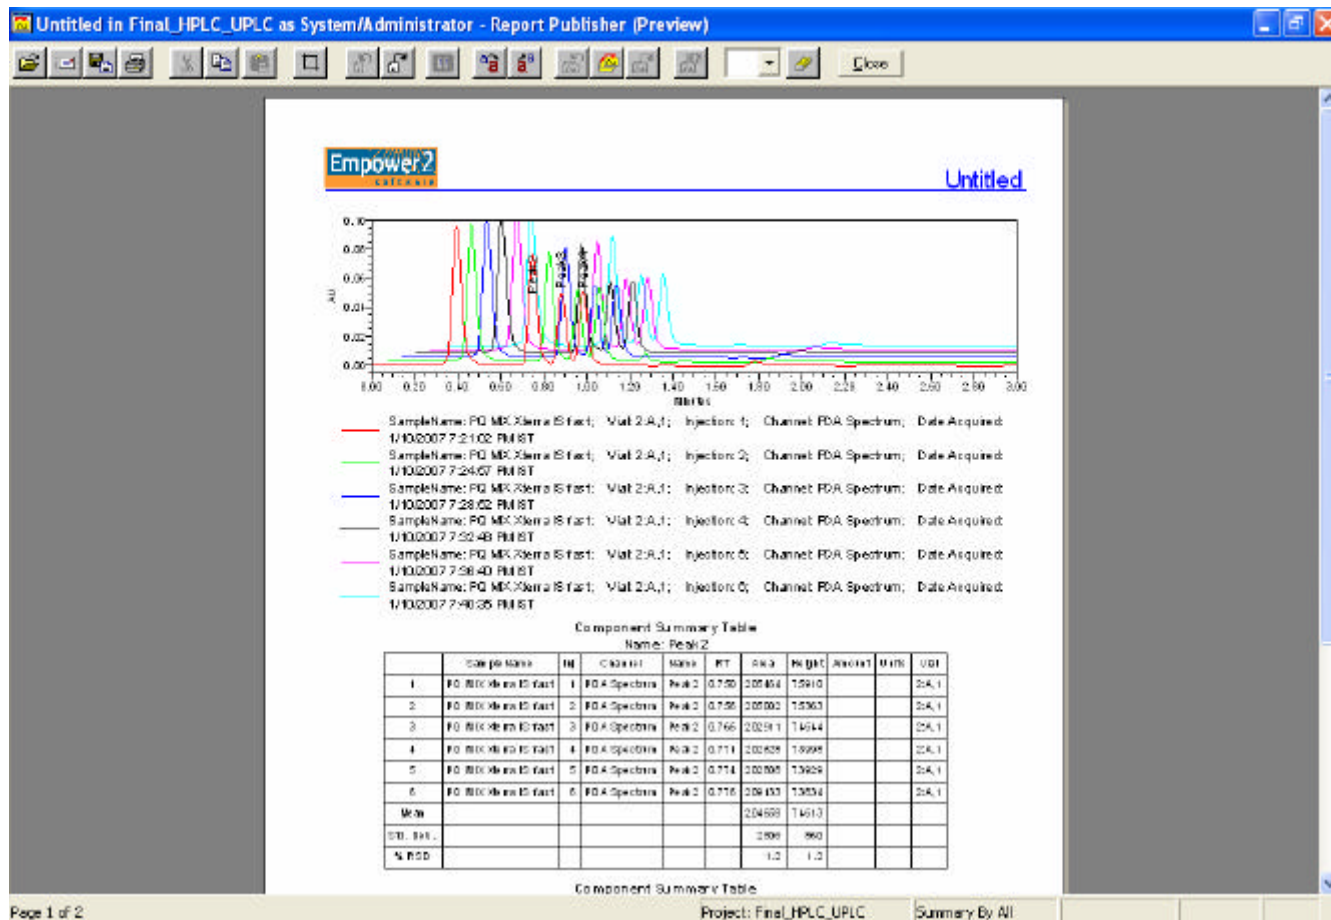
Untitled in Final_HPLC_UPLC as System/Administrator - Report Publisher (Preview)

Close

Empower 2

Untitled

0.10
0.08
0.06
0.04
0.02
0.00

AU

Peak1 Peak2 Peak3

0.00 0.20 0.40 0.60 0.80 1.00 1.20 1.40 1.60 1.80 2.00 2.20 2.40 2.60 2.80 3.00

Minutes

SampleName: PQ MIX Xterra IS fast; Vial: 2:A,1; Injection: 1; Channel: PDA Spectrum; Date Acquired: 1/10/2007 7:21:02 PM IST

SampleName: PQ MIX Xterra IS fast; Vial: 2:A,1; Injection: 2; Channel: PDA Spectrum; Date Acquired: 1/10/2007 7:24:57 PM IST

SampleName: PQ MIX Xterra IS fast; Vial: 2:A,1; Injection: 3; Channel: PDA Spectrum; Date Acquired: 1/10/2007 7:28:52 PM IST

SampleName: PQ MIX Xterra IS fast; Vial: 2:A,1; Injection: 4; Channel: PDA Spectrum; Date Acquired: 1/10/2007 7:32:48 PM IST

SampleName: PQ MIX Xterra IS fast; Vial: 2:A,1; Injection: 5; Channel: PDA Spectrum; Date Acquired: 1/10/2007 7:36:40 PM IST

SampleName: PQ MIX Xterra IS fast; Vial: 2:A,1; Injection: 6; Channel: PDA Spectrum; Date Acquired: 1/10/2007 7:40:35 PM IST

Component Summary Table
Name: Peak2

| | Sample Name | Inj | Channel | Name | RT | Area | Height | Amount | Units | Vial |
|---|---|---|---|---|---|---|---|---|---|---|
| 1 | PQ MIX Xterra IS fast | 1 | PDA Spectrum | Peak2 | 0.759 | 205464 | 15910 | | | 2:A,1 |
| 2 | PQ MIX Xterra IS fast | 2 | PDA Spectrum | Peak2 | 0.758 | 205003 | 15363 | | | 2:A,1 |
| 3 | PQ MIX Xterra IS fast | 3 | PDA Spectrum | Peak2 | 0.766 | 202911 | 14644 | | | 2:A,1 |
| 4 | PQ MIX Xterra IS fast | 4 | PDA Spectrum | Peak2 | 0.771 | 202638 | 13995 | | | 2:A,1 |
| 5 | PQ MIX Xterra IS fast | 5 | PDA Spectrum | Peak2 | 0.774 | 202095 | 13929 | | | 2:A,1 |
| 6 | PQ MIX Xterra IS fast | 6 | PDA Spectrum | Peak2 | 0.776 | 209133 | 13834 | | | 2:A,1 |
| Mean | | | | | | 204558 | 14613 | | | |
| Std. Dev. | | | | | | 2500 | 860 | | | |
| % RSD | | | | | | 1.2 | 1.2 | | | |

Component Summary Table

Page 1 of 2
Project: Final_HPLC_UPLC
Summary By All